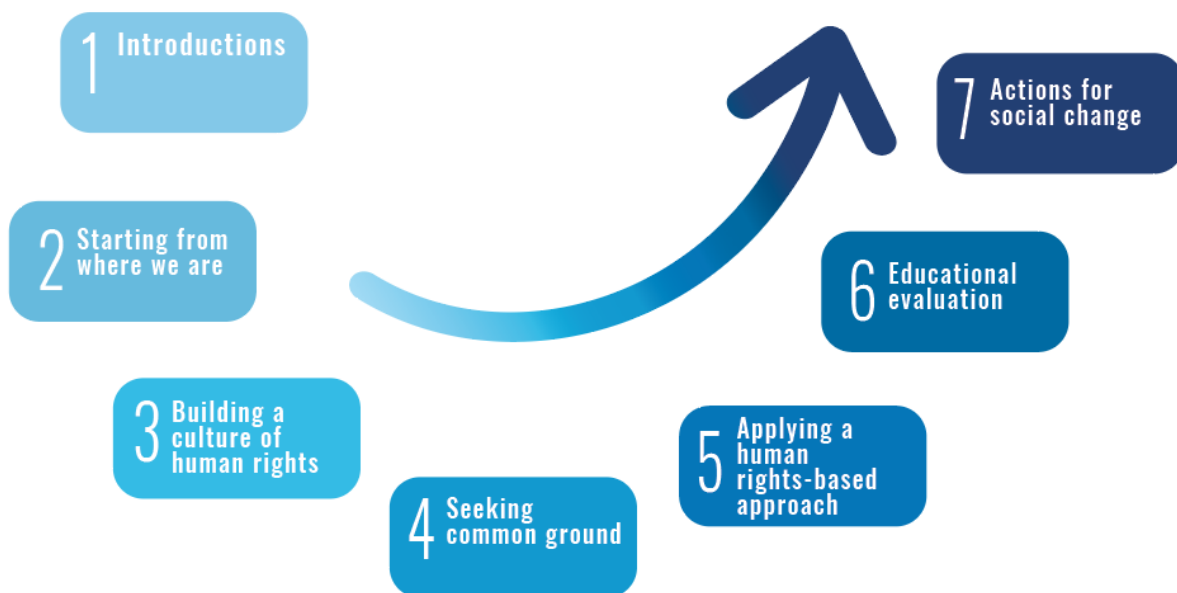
1 Introductions

2 Starting from where we are

3 Building a culture of human rights

4 Seeking common ground

5 Applying a human rights-based approach

6 Educational evaluation

7 Actions for social change